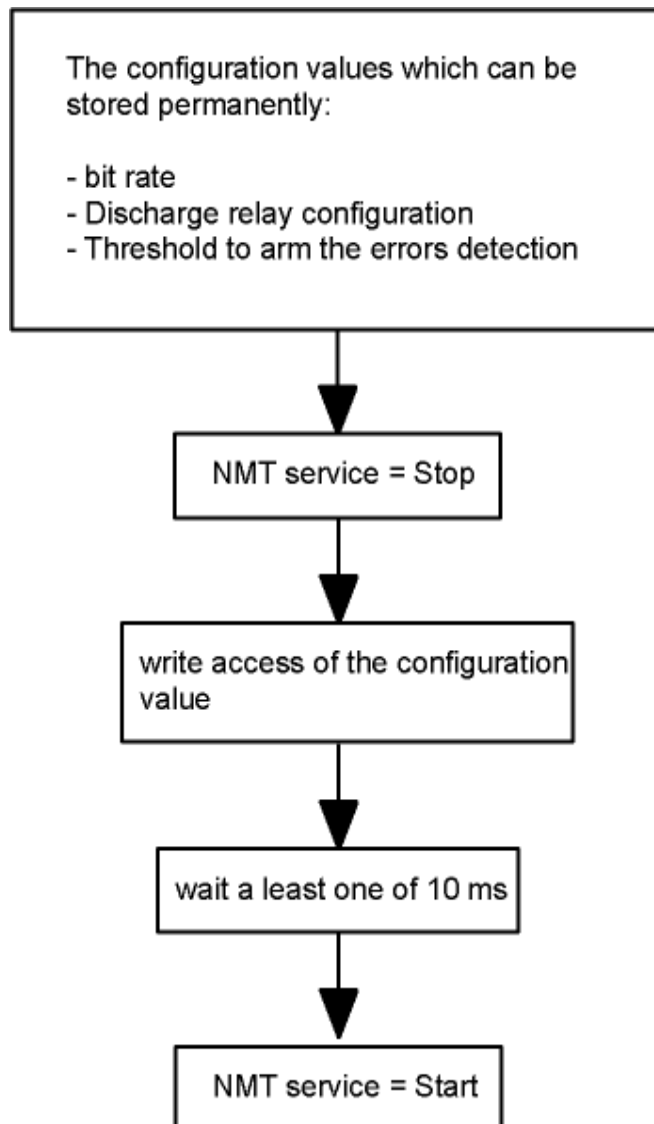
The configuration values which can be stored permanently:

- bit rate
- Discharge relay configuration
- Threshold to arm the errors detection

NMT service = Stop

write access of the configuration value

wait a least one of 10 ms

NMT service = Start